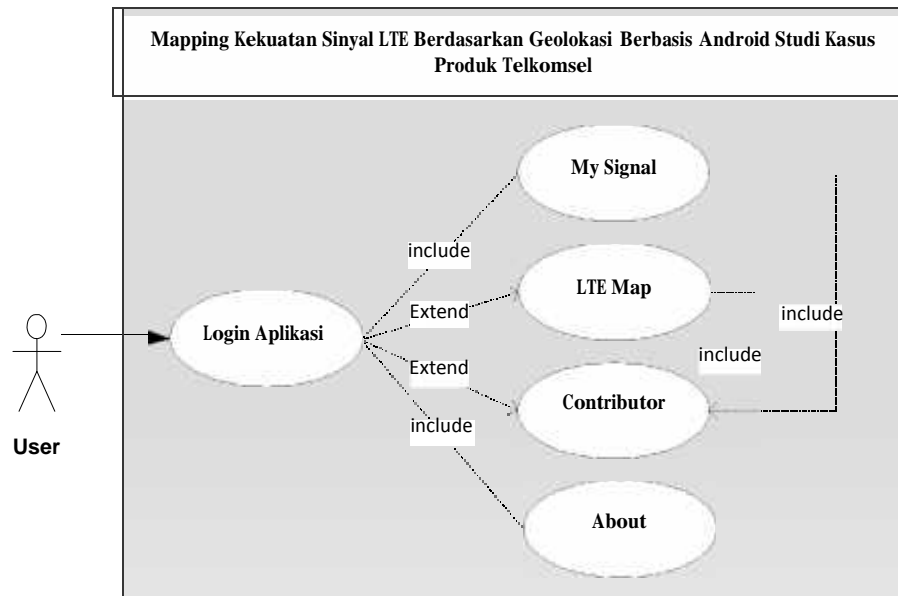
Mapping Kekuatan Sinyal LTE Berdasarkan Geolokasi Berbasis Android Studi Kasus Produk Telkomsel

My Signal

include

LTE Map

Extend

include

Login Aplikasi

include

Extend

Contributor

include

User

About